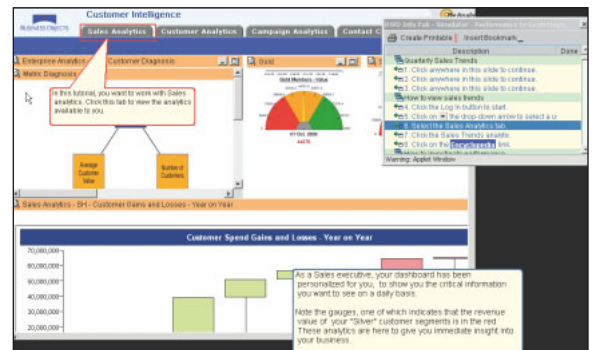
BUSINESSOBJECTS

Customer Intelligence

Sales Analytics | Customer Analytics | Campaign Analytics | Contact C

Enterprise Analytics · Customer Diagnosis

Metric Diagnosis

In this tutorial, you want to work with Sales analytics. Click this tab to view the analytics available to you.

Average Customer Value

Number of Customers

Gold

Gold Members - 2006

07 Oct 2006

44275

Sales Analytics - BH - Customer Gains and Losses - Year on Year

Customer Spend Gains and Losses - Year on Year

70,000,000
60,000,000
50,000,000
40,000,000
30,000,000
20,000,000

RWD Info Pak - Simulation - Performance for Sales Analy

Create Printable | Insert Bookmark

Description | Done

Quarterly Sales Trends

1. Click anywhere in this slide to continue.

2. Click anywhere in this slide to continue.

3. Click anywhere in this slide to continue.

How to view sales trends

4. Click the Log In button to start.

5. Click on the drop-down arrow to select a u

6. Select the Sales Analytics tab.

7. Click the Sales Trends analytic.

8. Click on the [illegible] link.

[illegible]

Warning: Applet Window

As a Sales executive, your dashboard has been personalized for you, to show you the critical information you want to see on a daily basis.

Note the gauges, one of which indicates that the revenue value of your "Silver" customer segments is in the red. These analytics are here to give you immediate insight into your business.